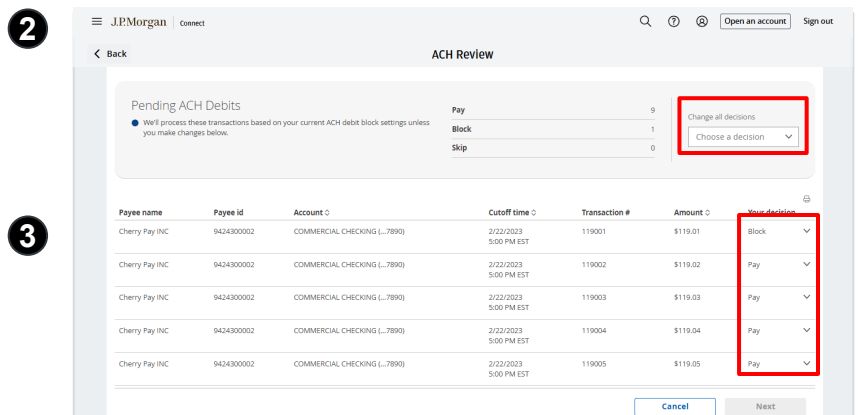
2

J.P.Morgan | Connect

Open an account Sign out

Back

ACH Review

Pending ACH Debits

We'll process these transactions based on your current ACH debit block settings unless you make changes below.

| Pay | 9 |
|---|---|
| Block | 1 |
| Skip | 0 |

Change all decisions

Choose a decision

3

| Payee name | Payee id | Account | Cutoff time | Transaction # | Amount | Your decision |
|---|---|---|---|---|---|---|
| Cherry Pay INC | 9424300002 | COMMERCIAL CHECKING (...7890) | 2/22/2023 5:00 PM EST | 119001 | $119.01 | Block |
| Cherry Pay INC | 9424300002 | COMMERCIAL CHECKING (...7890) | 2/22/2023 5:00 PM EST | 119002 | $119.02 | Pay |
| Cherry Pay INC | 9424300002 | COMMERCIAL CHECKING (...7890) | 2/22/2023 5:00 PM EST | 119003 | $119.03 | Pay |
| Cherry Pay INC | 9424300002 | COMMERCIAL CHECKING (...7890) | 2/22/2023 5:00 PM EST | 119004 | $119.04 | Pay |
| Cherry Pay INC | 9424300002 | COMMERCIAL CHECKING (...7890) | 2/22/2023 5:00 PM EST | 119005 | $119.05 | Pay |

Cancel Next